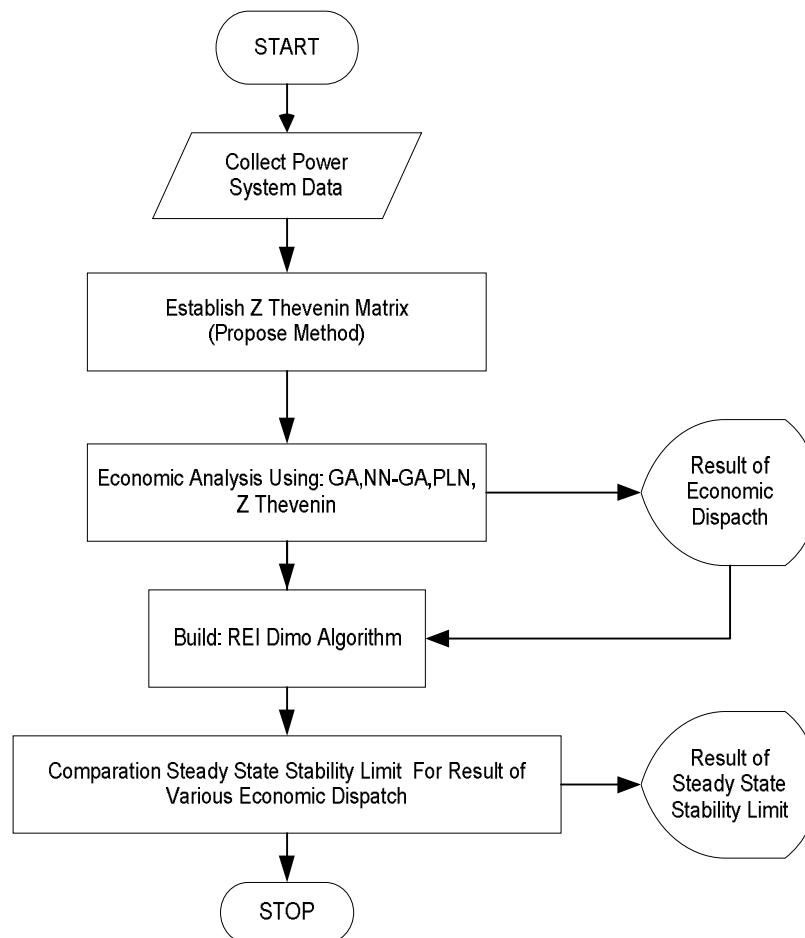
START

Collect Power System Data

Establish Z Thevenin Matrix (Propose Method)

Economic Analysis Using: GA,NN-GA,PLN, Z Thevenin

Result of Economic Dispacth

Build: REI Dimo Algorithm

Comparation Steady State Stability Limit For Result of Various Economic Dispatch

Result of Steady State Stability Limit

STOP